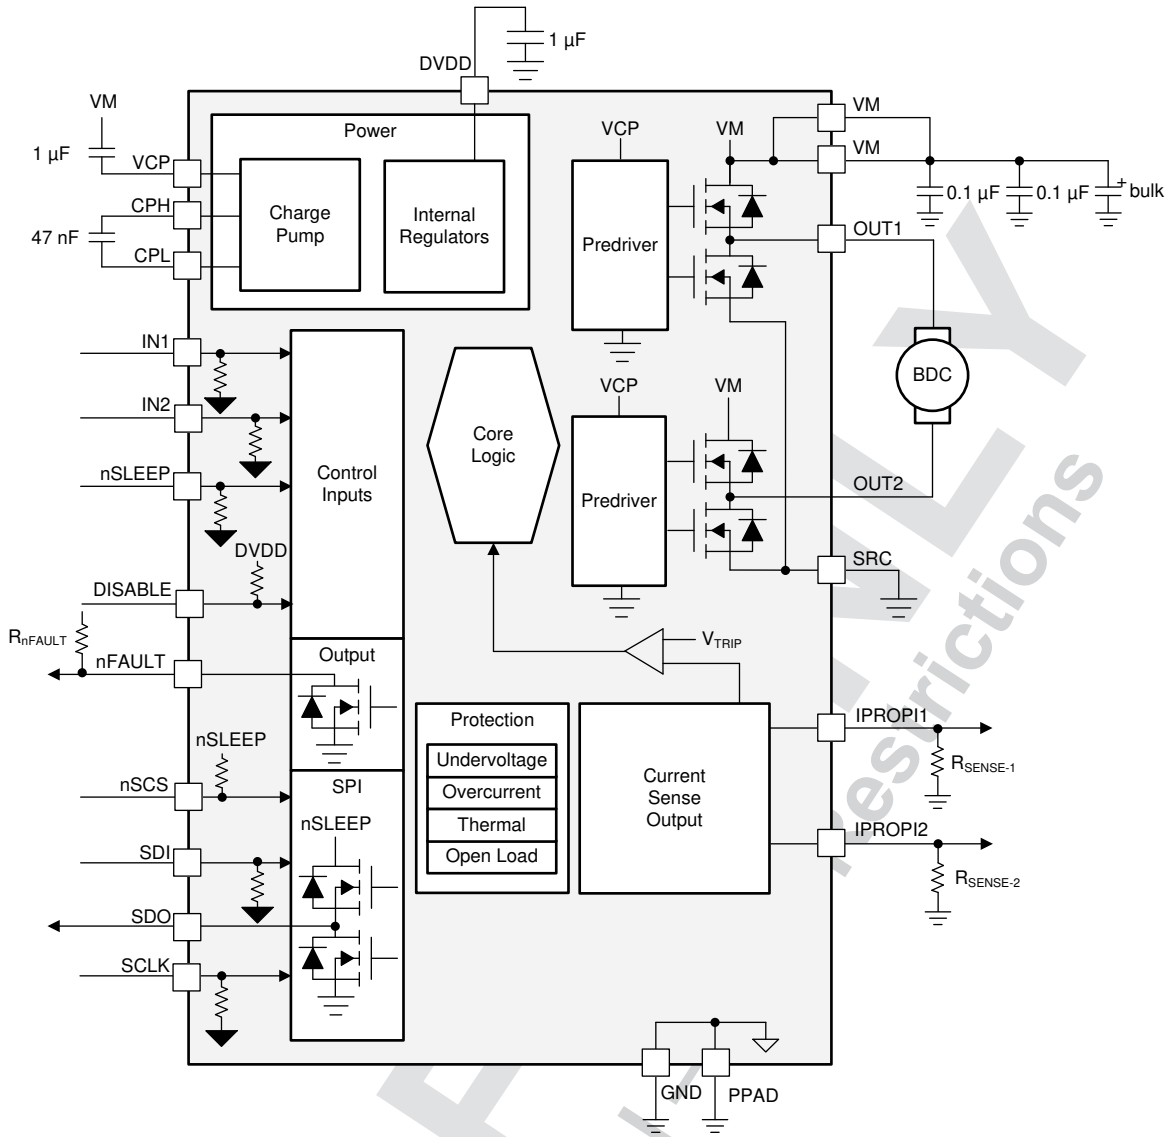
1 µF
DVDD
VM
1 µF
VCP
CPH
47 nF
CPL
Power
Charge Pump
Internal Regulators
VCP
VM
VM
VM
Predriver
0.1 µF
0.1 µF
bulk
OUT1
IN1
IN2
nSLEEP
DISABLE
DVDD
Control Inputs
Core Logic
VCP
VM
Predriver
BDC
OUT2
SRC
$R_{nFAULT}$
nFAULT
Output
$V_{TRIP}$
nSLEEP
nSCS
SPI
nSLEEP
SDI
SDO
SCLK
Protection
Undervoltage
Overcurrent
Thermal
Open Load
Current Sense Output
IPROPI1
$R_{SENSE-1}$
IPROPI2
$R_{SENSE-2}$
GND
PPAD
Restrictions